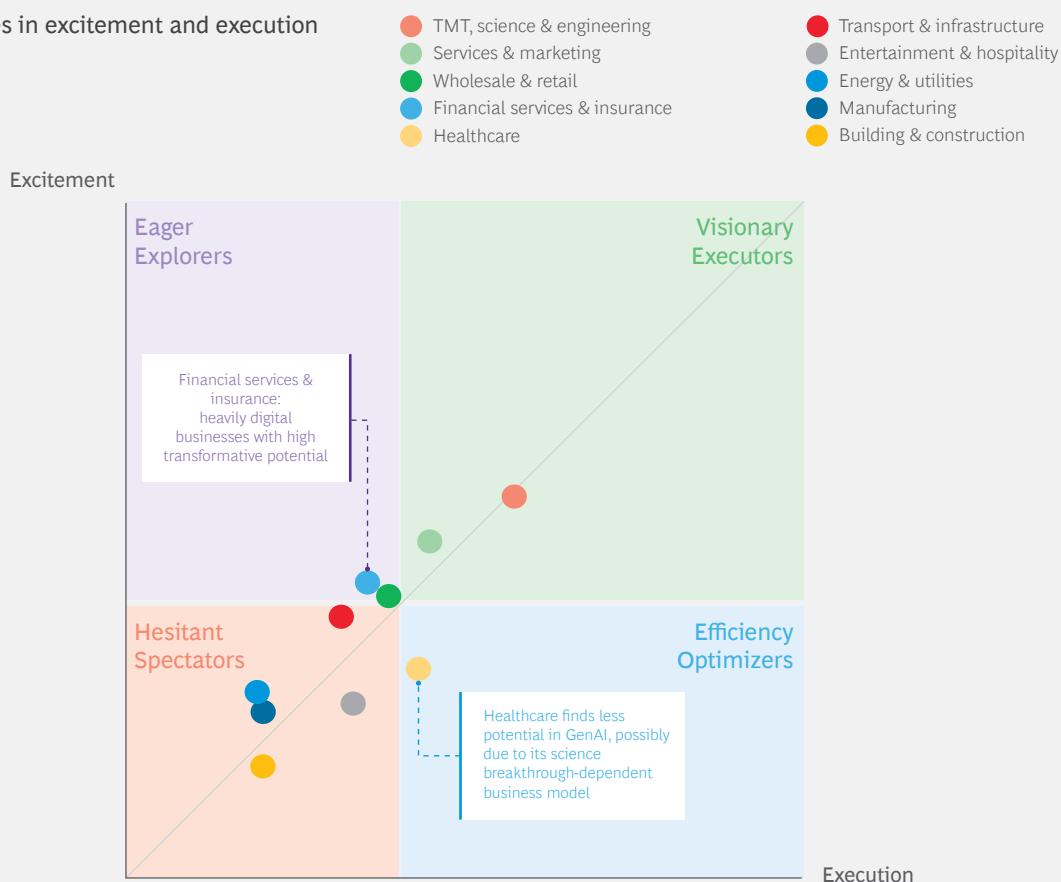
s in excitement and execution

TMT, science & engineering
Services & marketing
Wholesale & retail
Financial services & insurance
Healthcare

Transport & infrastructure
Entertainment & hospitality
Energy & utilities
Manufacturing
Building & construction

Excitement

Eager Explorers

Visionary Executors

Financial services & insurance: heavily digital businesses with high transformative potential

Hesitant Spectators

Efficiency Optimizers

Healthcare finds less potential in GenAI, possibly due to its science breakthrough-dependent business model

Execution